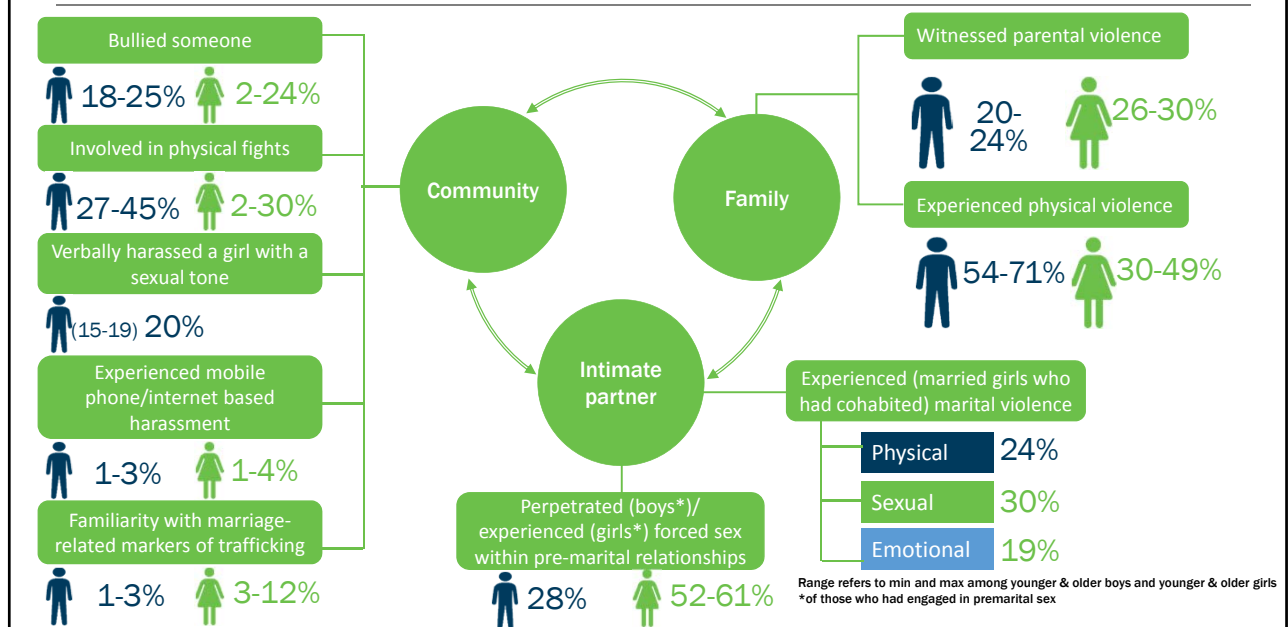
Bullied someone

18-25% 2-24%

Involved in physical fights

27-45% 2-30%

Verbally harassed a girl with a sexual tone

(15-19) 20%

Experienced mobile phone/internet based harassment

1-3% 1-4%

Familiarity with marriage-related markers of trafficking

1-3% 3-12%

Community

Family

Intimate partner

Witnessed parental violence

20-24% 26-30%

Experienced physical violence

54-71% 30-49%

Experienced (married girls who had cohabited) marital violence

| | |
|---|---|
| Physical | 24% |
| Sexual | 30% |
| Emotional | 19% |

Perpetrated (boys*)/ experienced (girls*) forced sex within pre-marital relationships

28% 52-61%

Range refers to min and max among younger & older boys and younger & older girls
*of those who had engaged in premarital sex